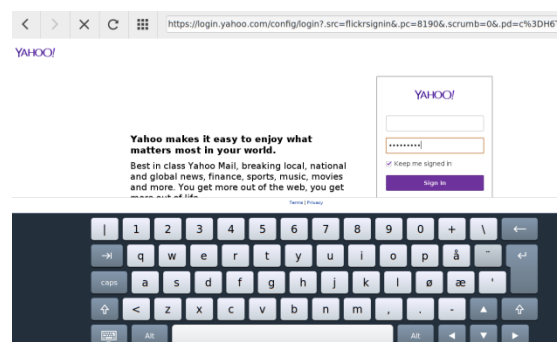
https://login.yahoo.com/config/login?.src=flickrsignin&.pc=8190&.scrumb=0&.pd=c%3DH6

YAHOO!

YAHOO!

••••••••••

Keep me signed in

Sign In

Yahoo makes it easy to enjoy what matters most in your world.

Best in class Yahoo Mail, breaking local, national and global news, finance, sports, music, movies and more. You get more out of the web, you get more out of life.

Terms | Privacy

| 1 2 3 4 5 6 7 8 9 0 + \ ←

⇥ q w e r t y u i o p å ¨ ↵

caps a s d f g h j k l ø æ '

⇧ < z x c v b n m , . - ▲ ⇧

Alt Alt ◄ ▼ ►